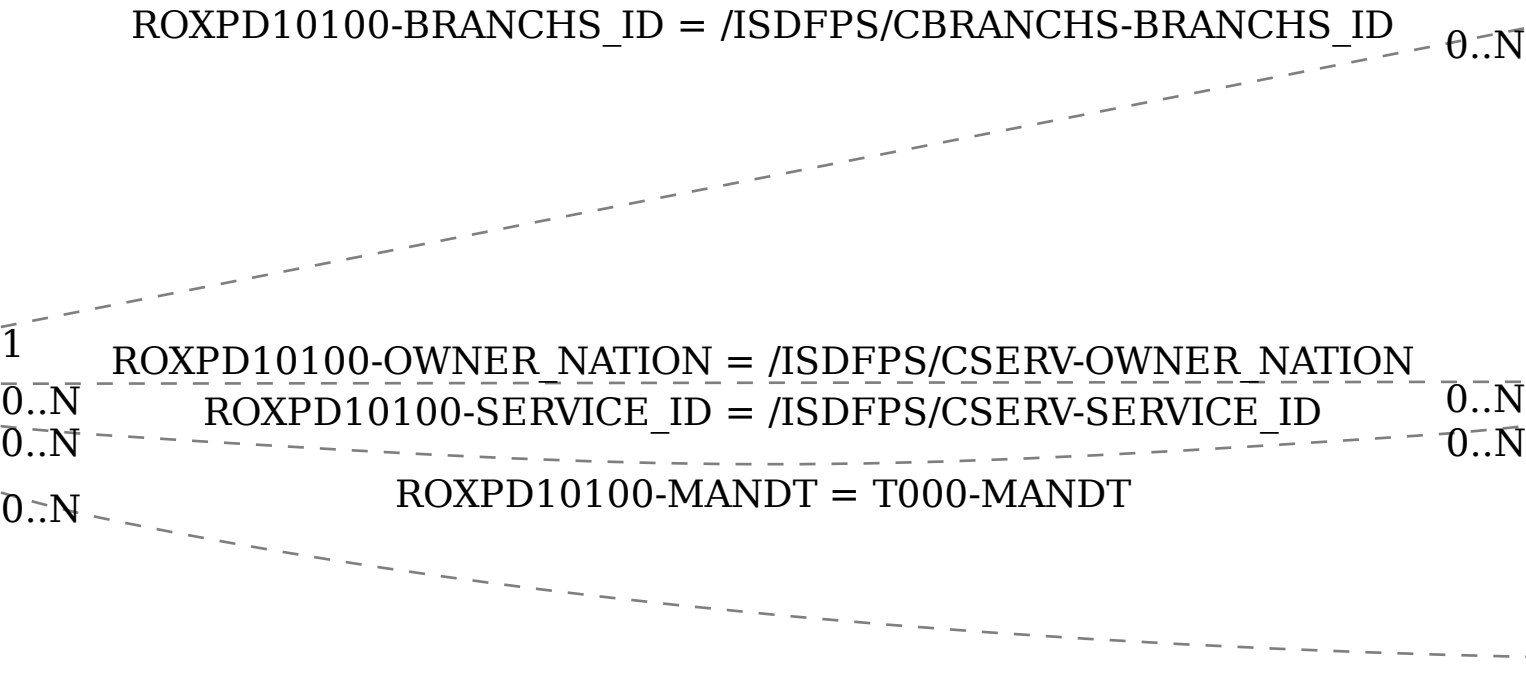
ROXPD10100-BRANCHS_ID = /ISDFPS/CBRANCHS-BRANCHS_ID
0..N

1
ROXPD10100-OWNER_NATION = /ISDFPS/CSERV-OWNER_NATION
0..N
ROXPD10100-SERVICE_ID = /ISDFPS/CSERV-SERVICE_ID
0..N
0..N
0..N
ROXPD10100-MANDT = T000-MANDT
0..N